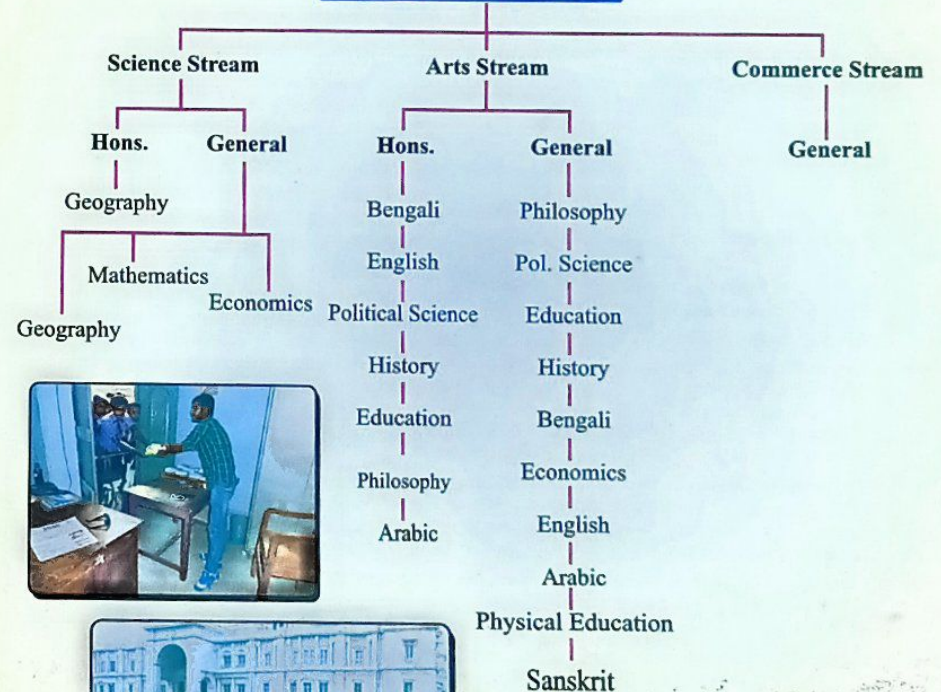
Science Stream

Hons.

Geography

General

Mathematics

Economics

Geography

Arts Stream

Hons.

Bengali

English

Political Science

History

Education

Philosophy

Arabic

General

Philosophy

Pol. Science

Education

History

Bengali

Economics

English

Arabic

Physical Education

Sanskrit

Commerce Stream

General